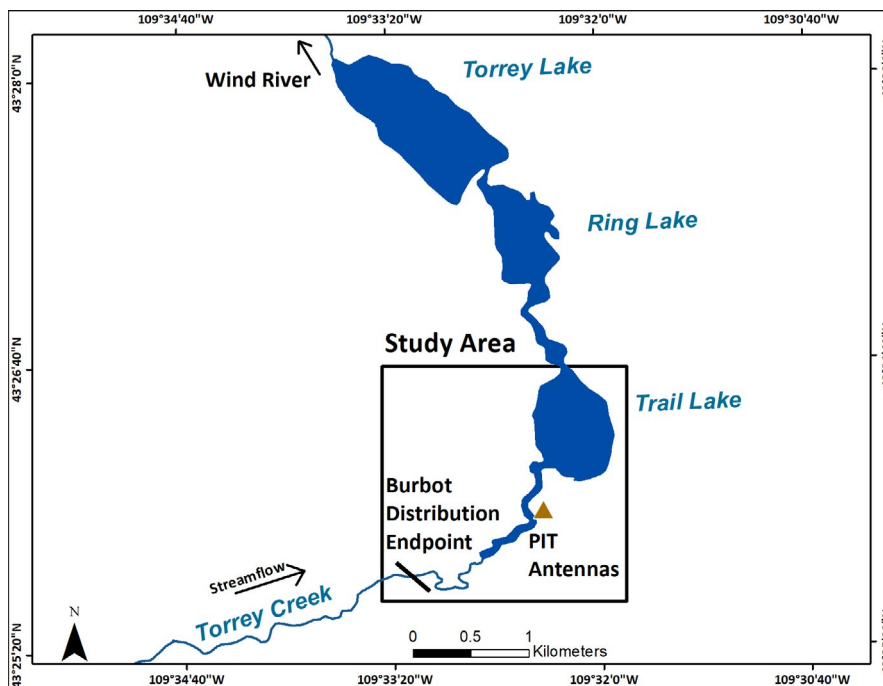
109°34'40"W 109°33'20"W 109°32'0"W 109°30'40"W

43°28'0"N

43°26'40"N

43°25'20"N

Wind River

Torrey Lake

Ring Lake

Study Area

Trail Lake

Burbot Distribution Endpoint

PIT Antennas

Streamflow

Torrey Creek

N

0 0.5 1 Kilometers

109°34'40"W 109°33'20"W 109°32'0"W 109°30'40"W